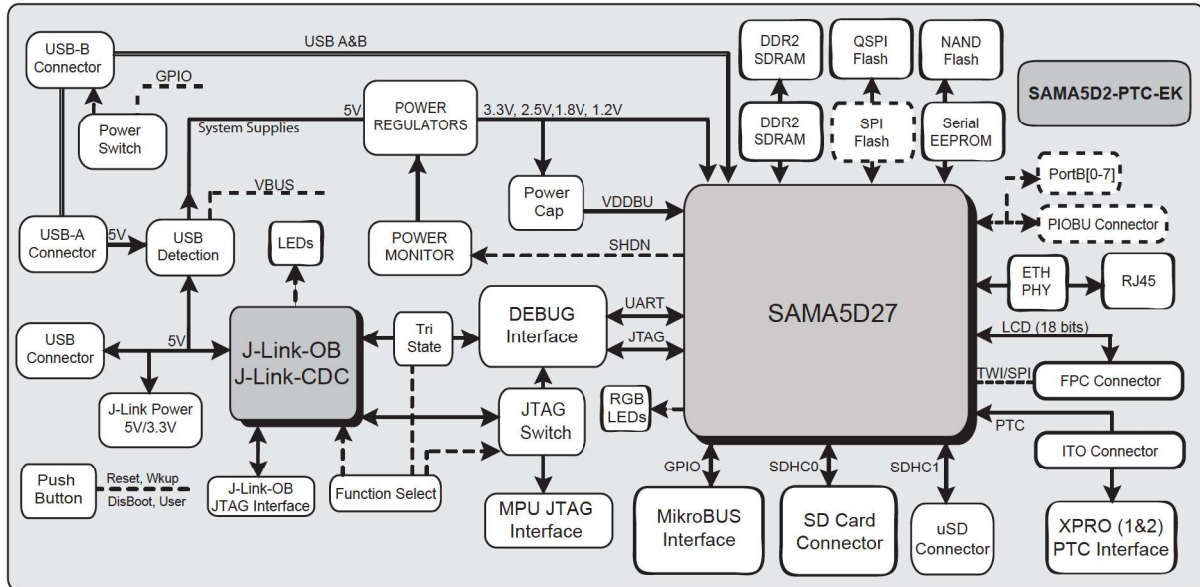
USB-B Connector
USB A&B
GPIO
Power Switch
System Supplies
5V
POWER REGULATORS
3.3V, 2.5V,1.8V, 1.2V
DDR2 SDRAM
QSPI Flash
NAND Flash
SAMA5D2-PTC-EK
DDR2 SDRAM
SPI Flash
Serial EEPROM
VBUS
Power Cap
VDDBU
PortB[0-7]
USB-A Connector
5V
USB Detection
LEDs
POWER MONITOR
SHDN
PIOBU Connector
ETH PHY
RJ45
USB Connector
5V
J-Link-OB J-Link-CDC
Tri State
DEBUG Interface
UART
JTAG
SAMA5D27
LCD (18 bits)
TWI/SPI
FPC Connector
J-Link Power 5V/3.3V
JTAG Switch
RGB LEDs
PTC
ITO Connector
Push Button
Reset, Wkup DisBoot, User
J-Link-OB JTAG Interface
Function Select
MPU JTAG Interface
GPIO
SDHC0
SDHC1
MikroBUS Interface
SD Card Connector
uSD Connector
XPRO (1&2) PTC Interface